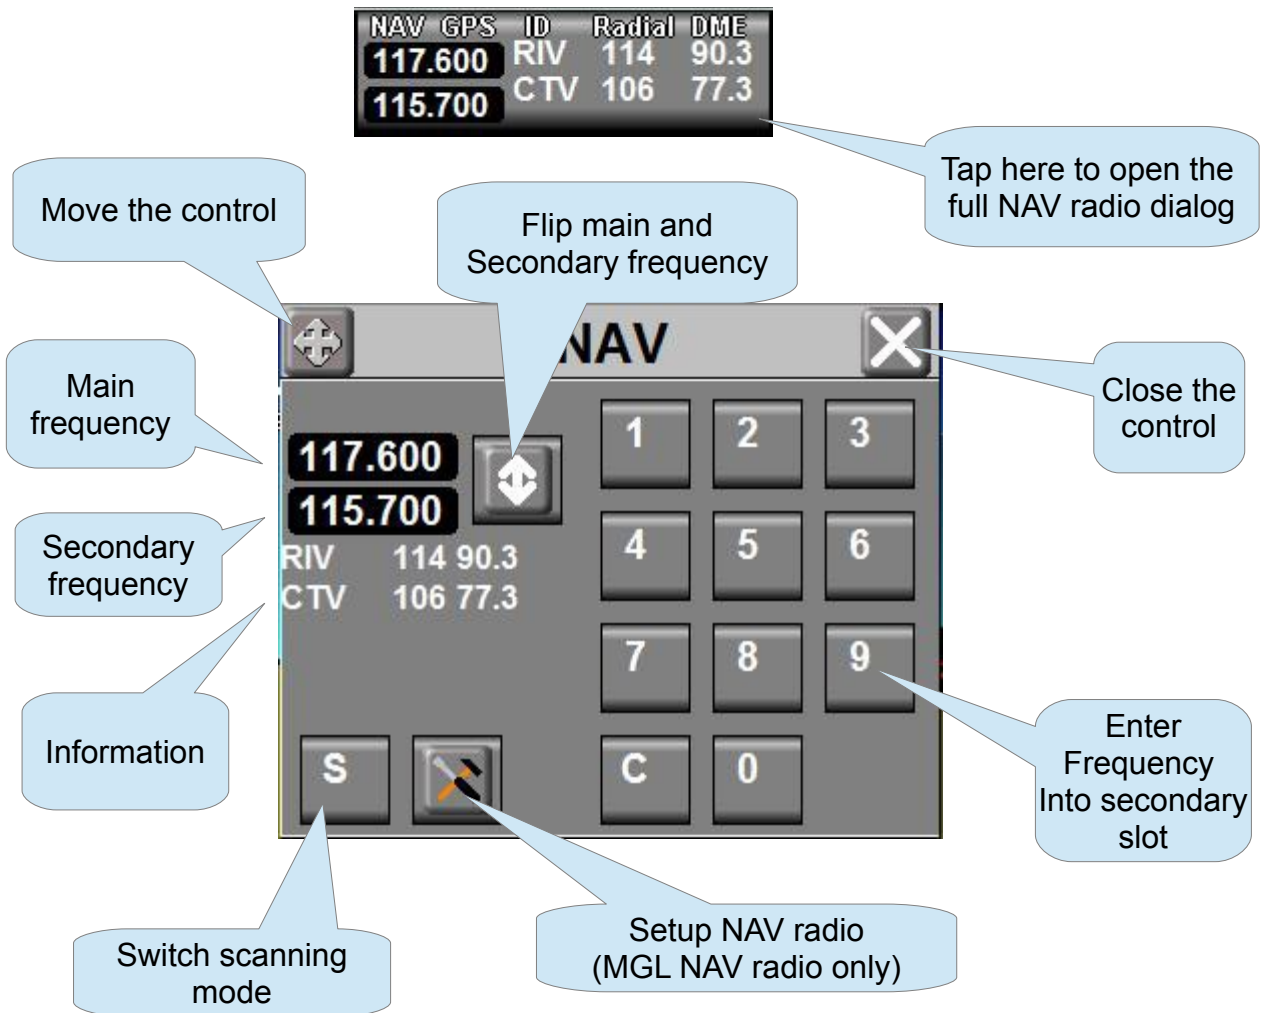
NAV GPS ID Radial DME
117.600 RIV 114 90.3
115.700 CTV 106 77.3

Tap here to open the full NAV radio dialog

Move the control

Flip main and Secondary frequency

NAV

Close the control

Main frequency

117.600
115.700
RIV 114 90.3
CTV 106 77.3

1 2 3
4 5 6
7 8 9
C 0

S

Secondary frequency

Information

Enter Frequency Into secondary slot

Setup NAV radio (MGL NAV radio only)

Switch scanning mode